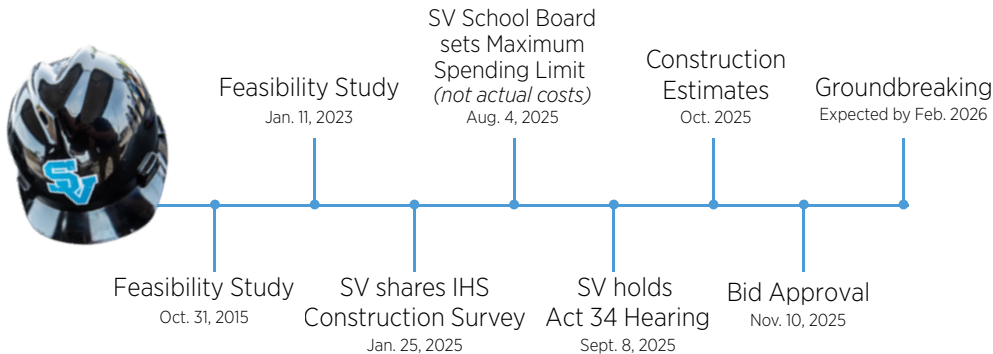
SV

Feasibility Study
Oct. 31, 2015

Feasibility Study
Jan. 11, 2023

SV shares IHS Construction Survey
Jan. 25, 2025

SV School Board sets Maximum Spending Limit
*(not actual costs)*
Aug. 4, 2025

SV holds Act 34 Hearing
Sept. 8, 2025

Construction Estimates
Oct. 2025

Bid Approval
Nov. 10, 2025

Groundbreaking
Expected by Feb. 2026